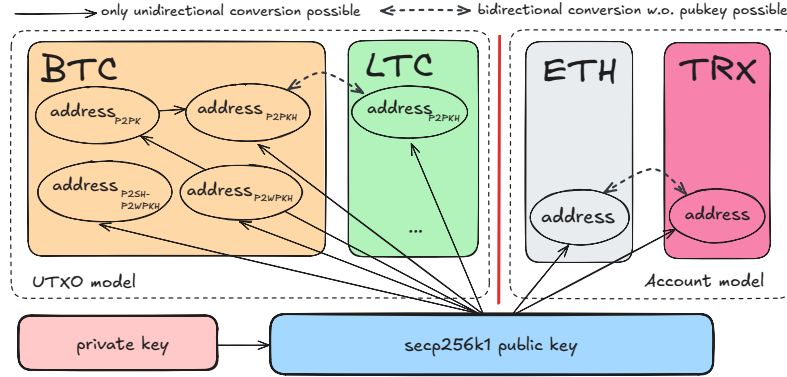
only unidirectional conversion possible
bidirectional conversion w.o. pubkey possible

BTC
address$_{P2PK}$
address$_{P2PKH}$
address$_{P2SH-P2WPKH}$
address$_{P2WPKH}$

LTC
address$_{P2PKH}$
...

UTXO model

ETH
address

TRX
address

Account model

private key
secp256k1 public key